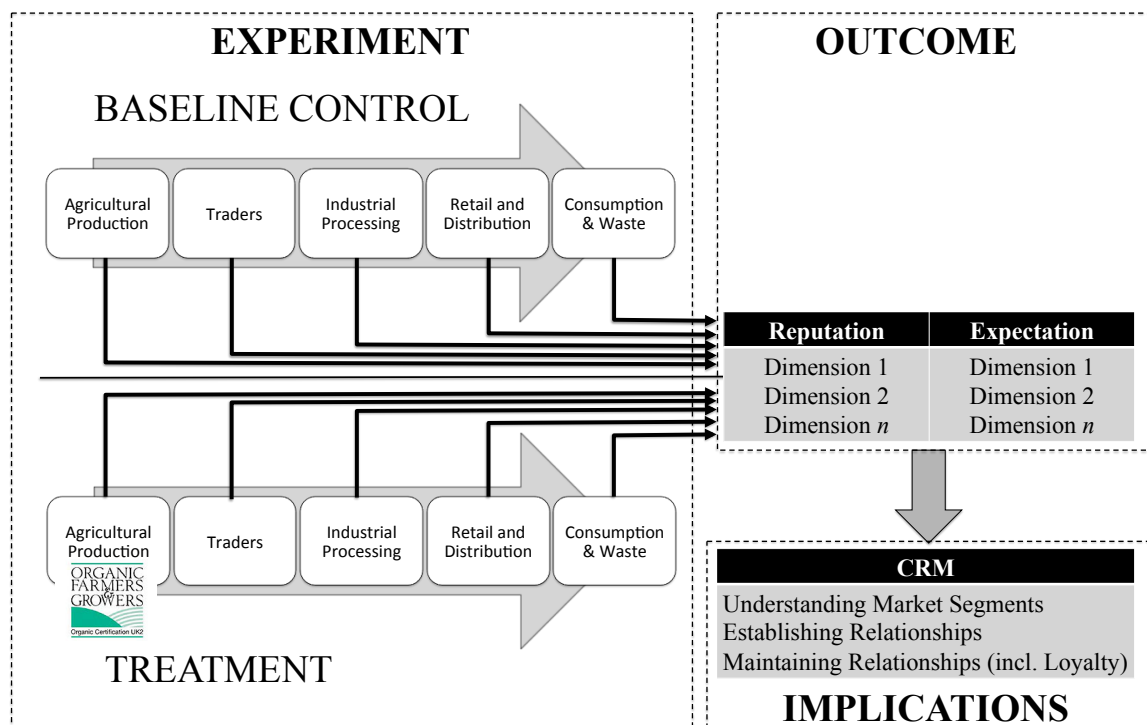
EXPERIMENT

BASELINE CONTROL

Agricultural Production

Traders

Industrial Processing

Retail and Distribution

Consumption & Waste

OUTCOME

| Reputation | Expectation |
|---|---|
| Dimension 1 | Dimension 1 |
| Dimension 2 | Dimension 2 |
| Dimension *n* | Dimension *n* |

Agricultural Production

ORGANIC FARMERS & GROWERS

Organic Certification UK2

Traders

Industrial Processing

Retail and Distribution

Consumption & Waste

TREATMENT

CRM

Understanding Market Segments
Establishing Relationships
Maintaining Relationships (incl. Loyalty)

IMPLICATIONS